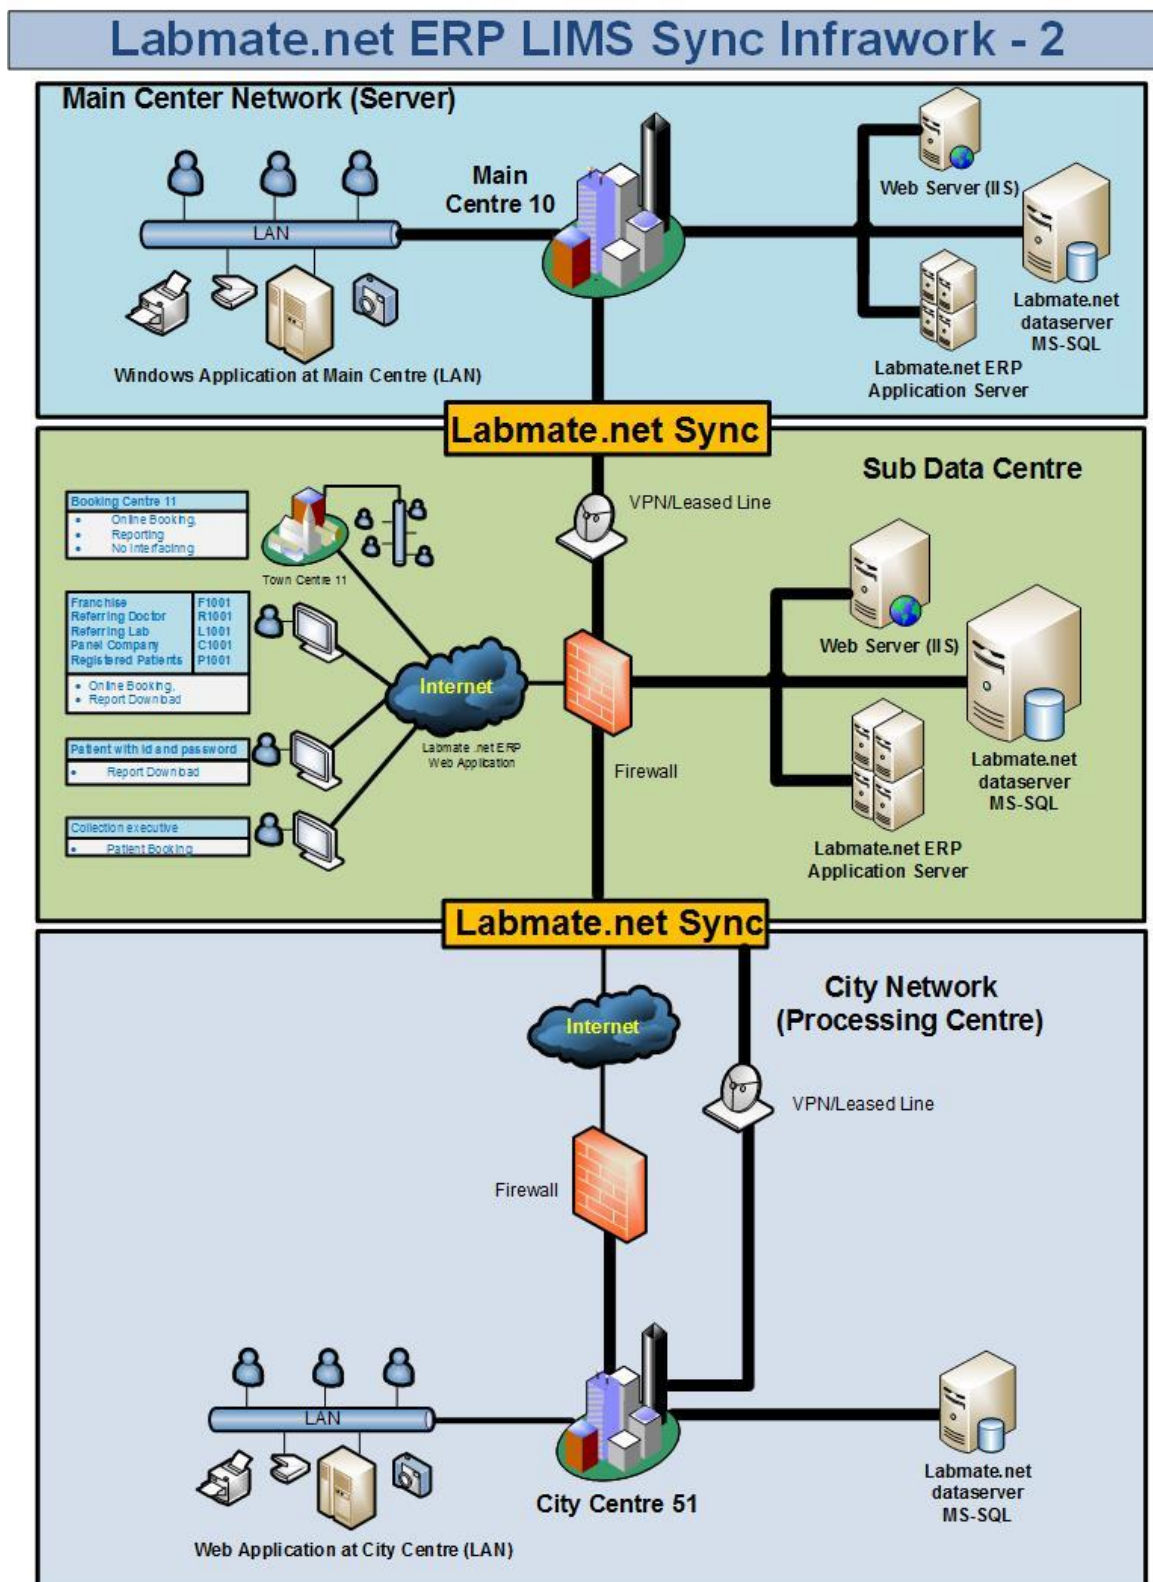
Labmate.net ERP LIMS Sync Infrawork - 2

Main Center Network (Server)

LAN

Main Centre 10

Web Server (IIS)

Labmate.net dataserver MS-SQL

Labmate.net ERP Application Server

Windows Application at Main Centre (LAN)

Labmate.net Sync

Sub Data Centre

VPN/Leased Line

Booking Centre 11
• Online Booking
• Reporting
• No Interfacing

Town Centre 11

| Franchise | F1001 |
|---|---|
| Referring Doctor | R1001 |
| Referring Lab | L1001 |
| Panel Company | C1001 |
| Registered Patients | P1001 |

• Online Booking
• Report Download

Internet

Labmate.net ERP Web Application

Web Server (IIS)

Labmate.net dataserver MS-SQL

Patient with Id and password
• Report Download

Firewall

Labmate.net ERP Application Server

Collection executive
• Patient Booking

Labmate.net Sync

City Network (Processing Centre)

Internet

VPN/Leased Line

Firewall

LAN

City Centre 51

Labmate.net dataserver MS-SQL

Web Application at City Centre (LAN)